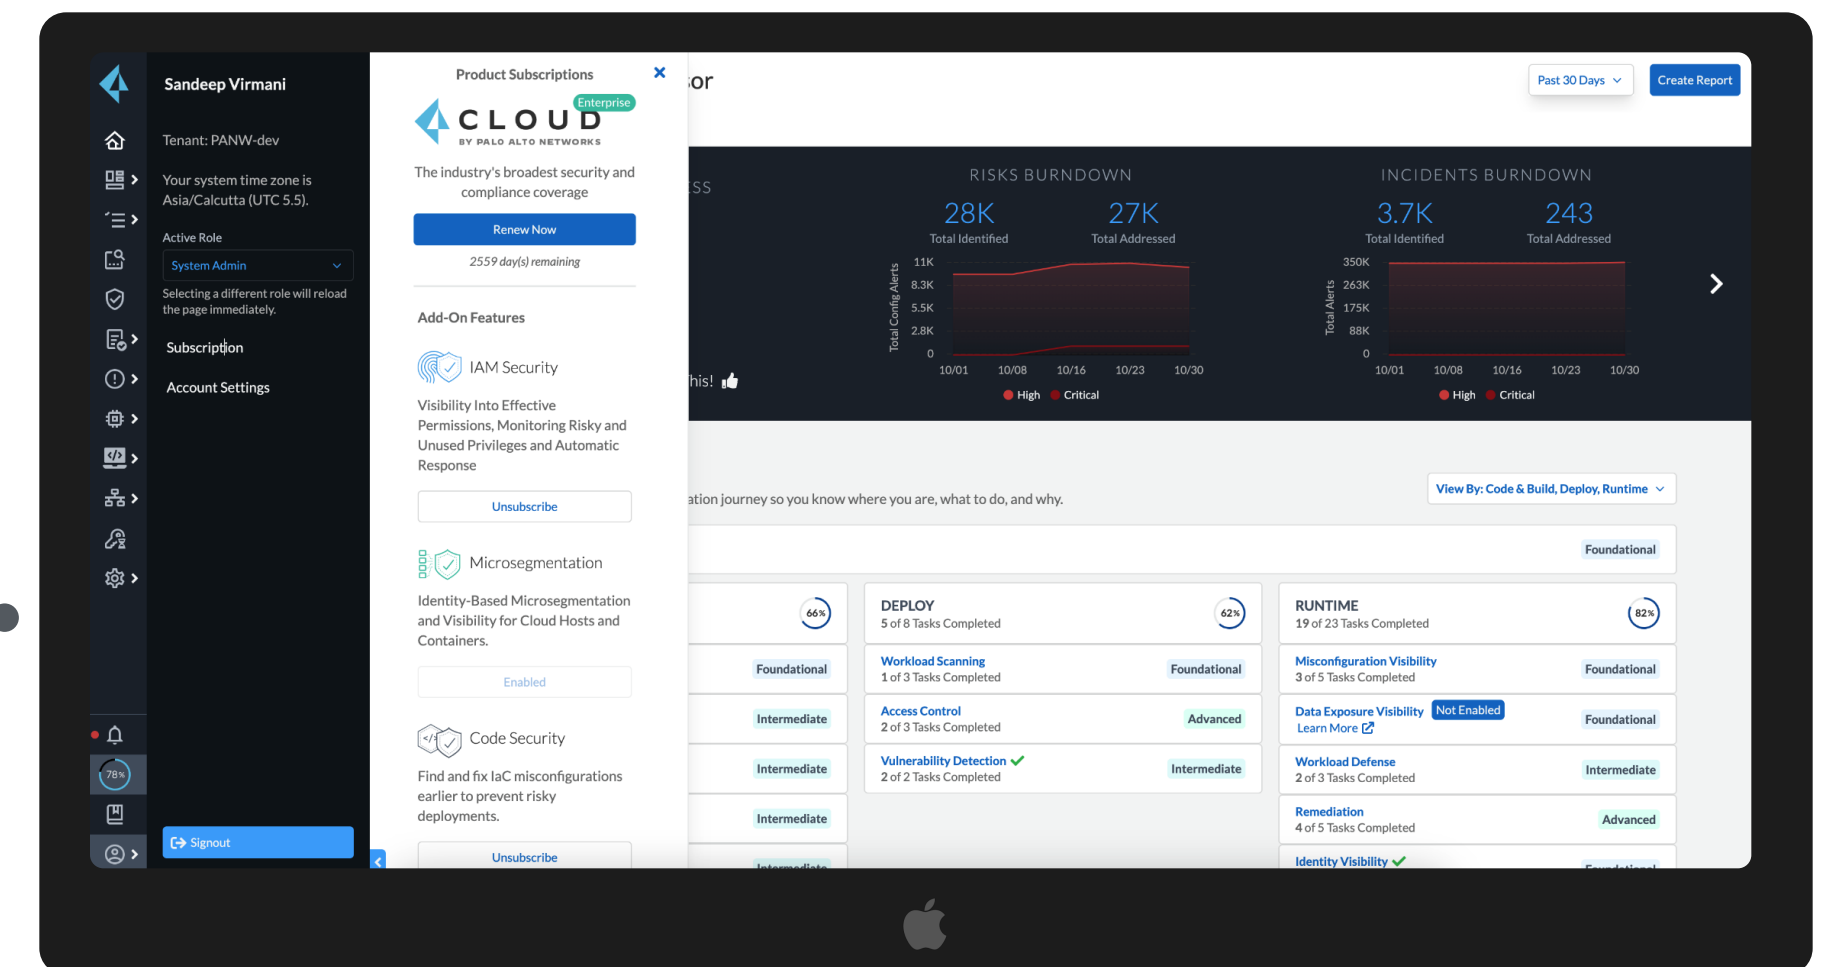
Sandeep Virmani

Tenant: PANW-dev

Your system time zone is Asia/Calcutta (UTC 5.5).

Active Role

System Admin

Selecting a different role will reload the page immediately.

Subscription

Account Settings

78%

Signout

Product Subscriptions

×

Enterprise

CLOUD BY PALO ALTO NETWORKS

The industry's broadest security and compliance coverage

Renew Now

2559 day(s) remaining

Add-On Features

IAM Security

Visibility Into Effective Permissions, Monitoring Risky and Unused Privileges and Automatic Response

Unsubscribe

Microsegmentation

Identity-Based Microsegmentation and Visibility for Cloud Hosts and Containers.

Enabled

Code Security

Find and fix IaC misconfigurations earlier to prevent risky deployments.

Unsubscribe

or

Past 30 Days

Create Report

SS

RISKS BURNDOWN

28K
Total Identified

27K
Total Addressed

Total Config Alerts

11K
8.3K
5.5K
2.8K
0

10/01 10/08 10/16 10/23 10/30

High Critical

INCIDENTS BURNDOWN

3.7K
Total Identified

243
Total Addressed

Total Alerts

350K
263K
175K
88K
0

10/01 10/08 10/16 10/23 10/30

High Critical

his!

ation journey so you know where you are, what to do, and why.

View By: Code & Build, Deploy, Runtime

Foundational

66%

Foundational

Intermediate

Intermediate

Intermediate

DEPLOY
5 of 8 Tasks Completed
62%

Workload Scanning
1 of 3 Tasks Completed
Foundational

Access Control
2 of 3 Tasks Completed
Advanced

Vulnerability Detection
2 of 2 Tasks Completed
Intermediate

RUNTIME
19 of 23 Tasks Completed
82%

Misconfiguration Visibility
3 of 5 Tasks Completed
Foundational

Data Exposure Visibility Not Enabled
Learn More
Foundational

Workload Defense
2 of 3 Tasks Completed
Intermediate

Remediation
4 of 5 Tasks Completed
Advanced

Identity Visibility